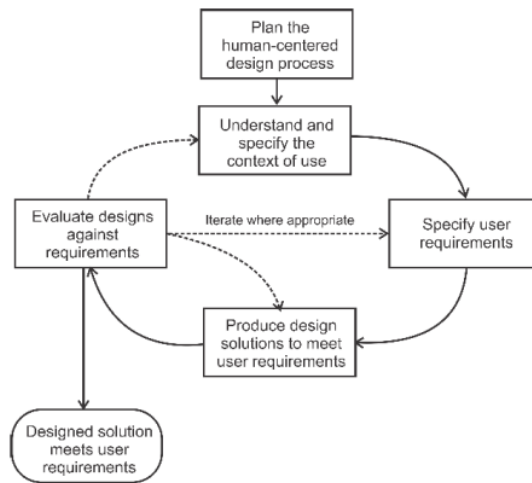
Plan the human-centered design process

Understand and specify the context of use

Evaluate designs against requirements

Iterate where appropriate

Specify user requirements

Produce design solutions to meet user requirements

Designed solution meets user requirements